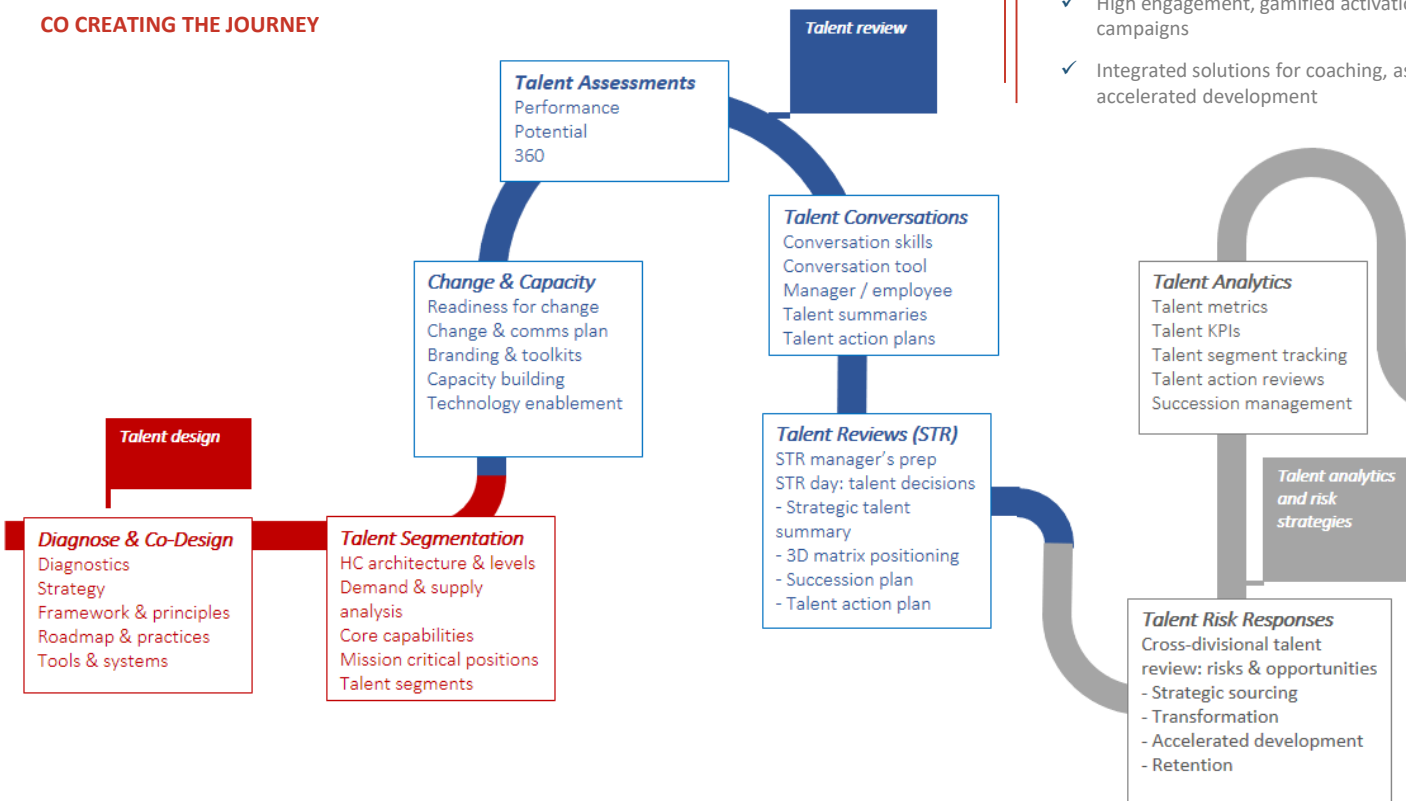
CO CREATING THE JOURNEY

✓ High engagement, gamified activati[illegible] campaigns

✓ Integrated solutions for coaching, a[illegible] accelerated development

Talent review

Talent Assessments
Performance
Potential
360

Talent Conversations
Conversation skills
Conversation tool
Manager / employee
Talent summaries
Talent action plans

Change & Capacity
Readiness for change
Change & comms plan
Branding & toolkits
Capacity building
Technology enablement

Talent Analytics
Talent metrics
Talent KPIs
Talent segment tracking
Talent action reviews
Succession management

Talent design

Talent Reviews (STR)
STR manager's prep
STR day: talent decisions
- Strategic talent summary
- 3D matrix positioning
- Succession plan
- Talent action plan

Talent analytics and risk strategies

Diagnose & Co-Design
Diagnostics
Strategy
Framework & principles
Roadmap & practices
Tools & systems

Talent Segmentation
HC architecture & levels
Demand & supply analysis
Core capabilities
Mission critical positions
Talent segments

Talent Risk Responses
Cross-divisional talent review: risks & opportunities
- Strategic sourcing
- Transformation
- Accelerated development
- Retention